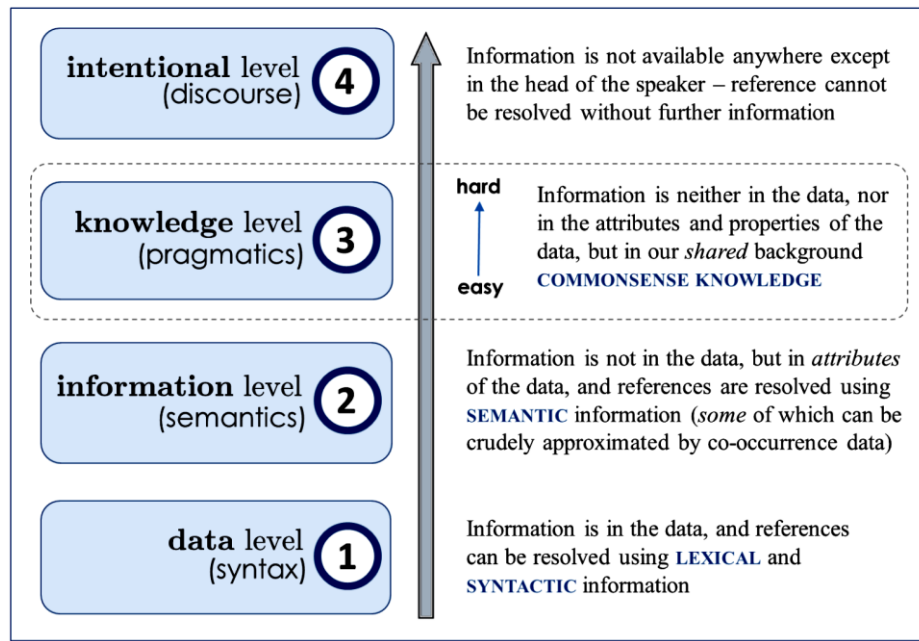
intentional level (discourse) 4

Information is not available anywhere except in the head of the speaker – reference cannot be resolved without further information

knowledge level (pragmatics) 3

hard

easy

Information is neither in the data, nor in the attributes and properties of the data, but in our *shared* background COMMONSENSE KNOWLEDGE

information level (semantics) 2

Information is not in the data, but in *attributes* of the data, and references are resolved using SEMANTIC information (*some* of which can be crudely approximated by co-occurrence data)

data level (syntax) 1

Information is in the data, and references can be resolved using LEXICAL and SYNTACTIC information